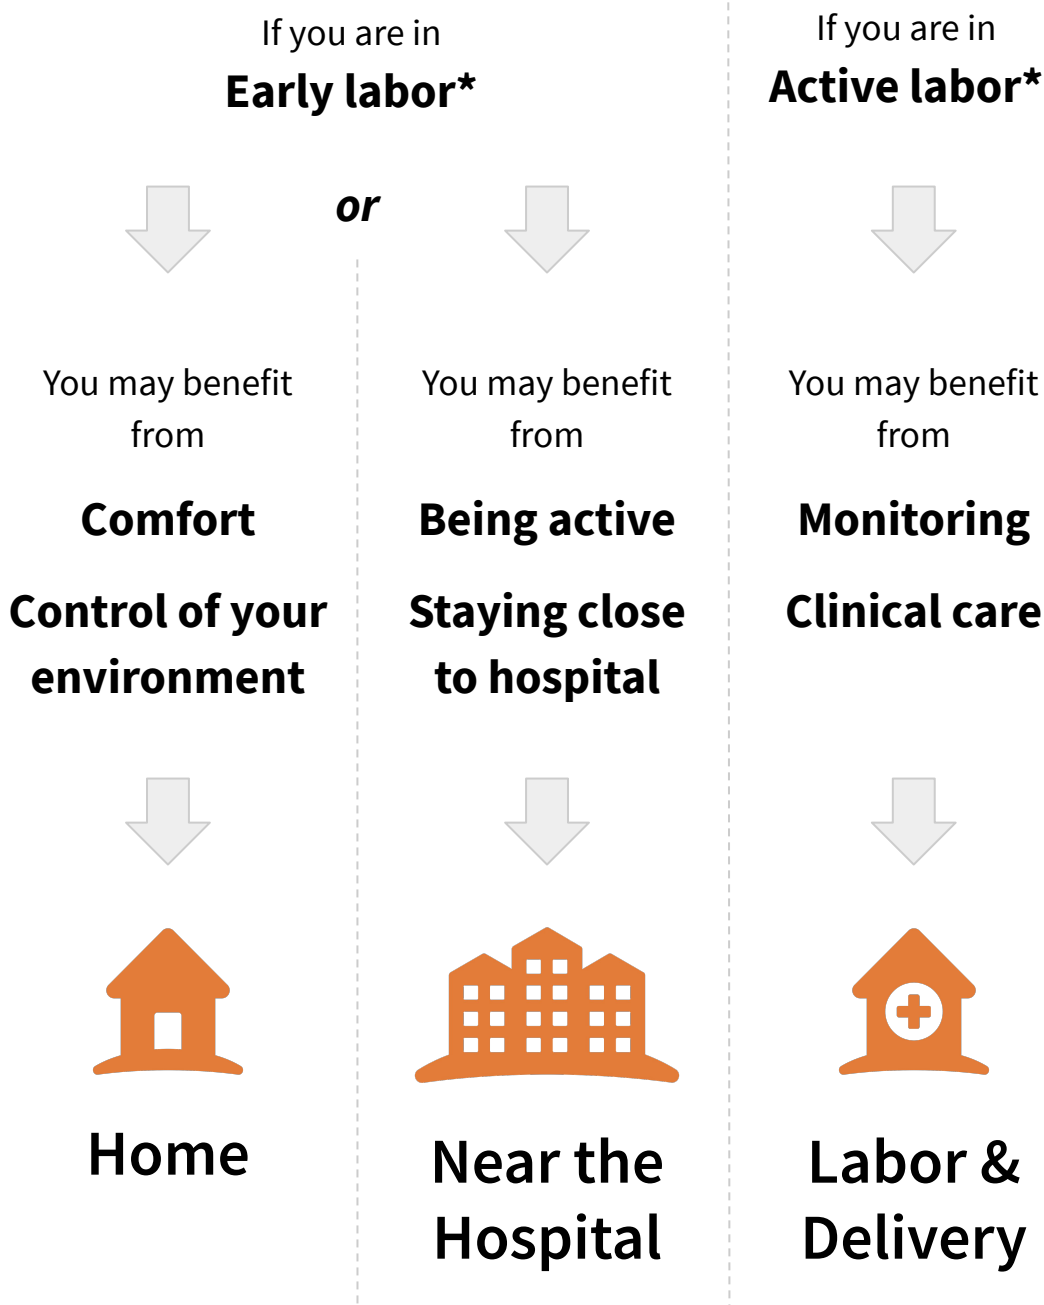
If you are in
Early labor*

or

You may benefit from

Comfort

Control of your environment

Home

You may benefit from

Being active

Staying close to hospital

Near the Hospital

If you are in
Active labor*

You may benefit from

Monitoring

Clinical care

Labor & Delivery